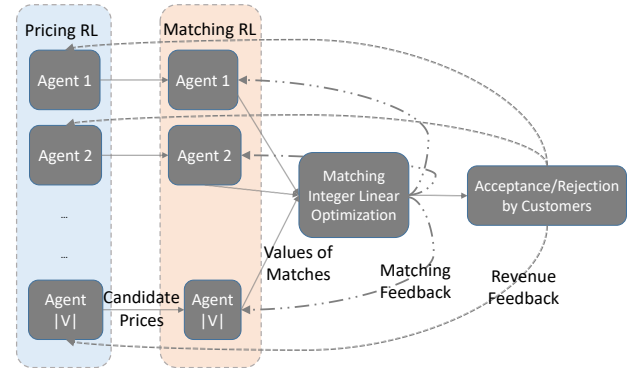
Pricing RL

Matching RL

Agent 1

Agent 2

...

...

Agent |V|

Agent 1

Agent 2

Agent |V|

Candidate Prices

Values of Matches

Matching Integer Linear Optimization

Matching Feedback

Acceptance/Rejection by Customers

Revenue Feedback